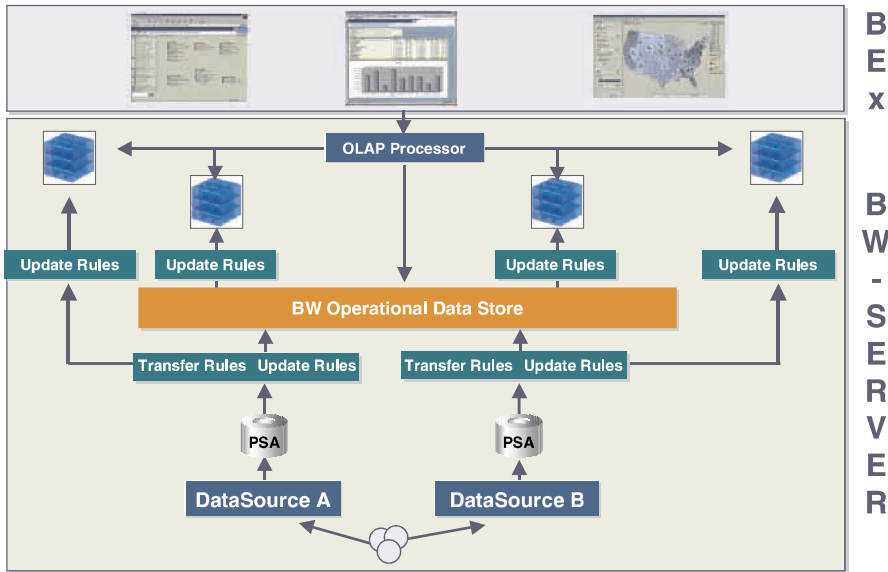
B
E
x

OLAP Processor

Update Rules

Update Rules

Update Rules

Update Rules

BW Operational Data Store

Transfer Rules Update Rules

Transfer Rules Update Rules

PSA

PSA

DataSource A

DataSource B

B
W
-
S
E
R
V
E
R